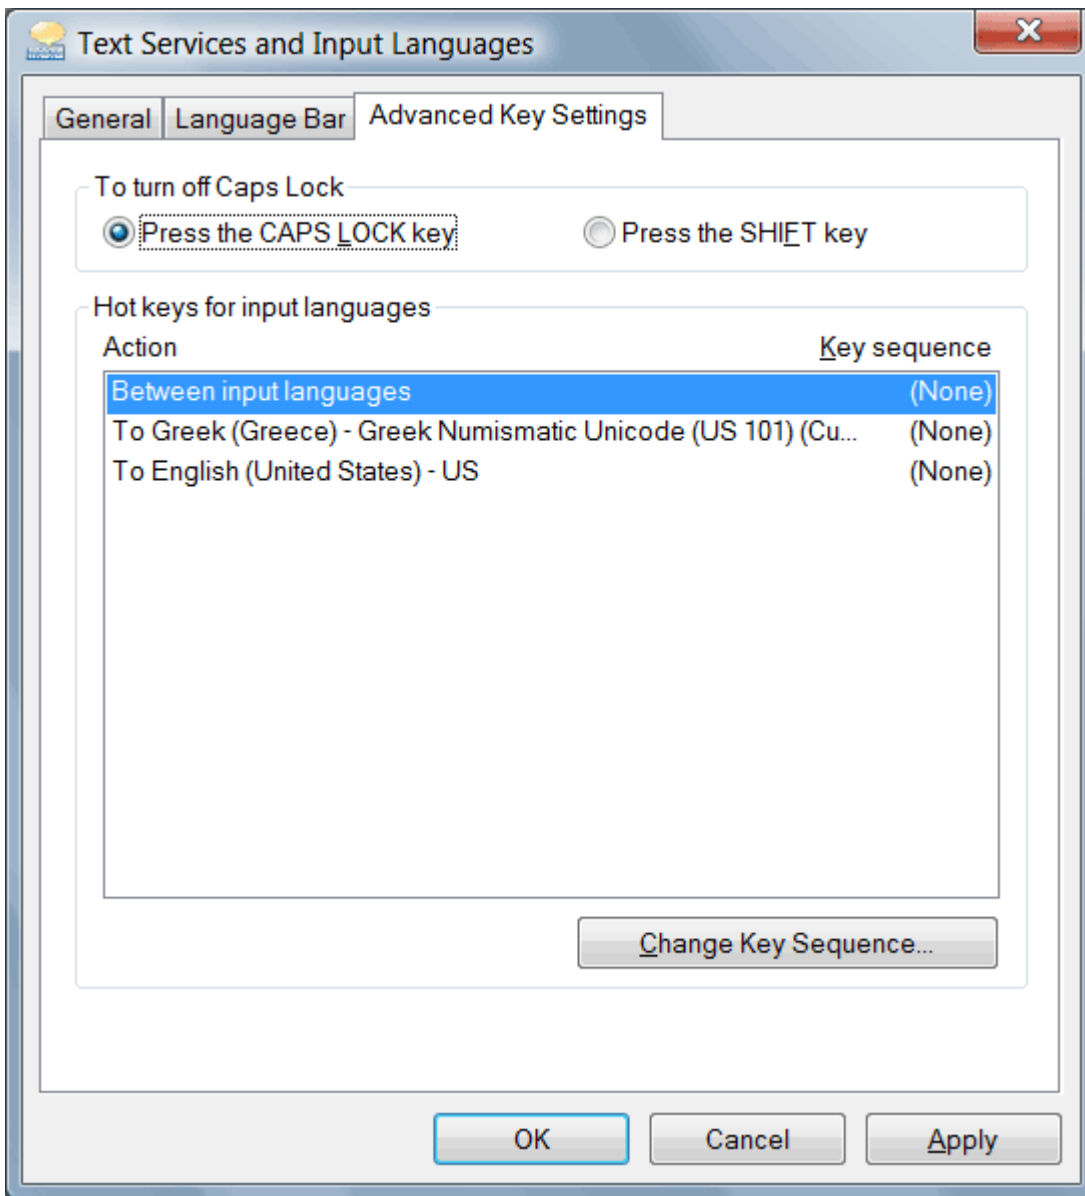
Text Services and Input Languages

General | Language Bar | Advanced Key Settings

To turn off Caps Lock

Press the CAPS LOCK key

Press the SHIFT key

Hot keys for input languages

| Action | Key sequence |
|---|---|
| Between input languages | (None) |
| To Greek (Greece) - Greek Numismatic Unicode (US 101) (Cu... | (None) |
| To English (United States) - US | (None) |

Change Key Sequence...

OK

Cancel

Apply